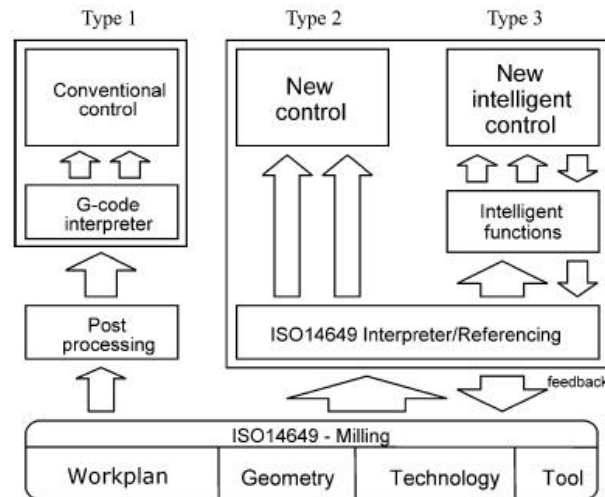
Type 1

Type 2

Type 3

Conventional control

G-code interpreter

Post processing

New control

New intelligent control

Intelligent functions

ISO14649 Interpreter/Referencing

feedback

ISO14649 - Milling

| Workplan | Geometry | Technology | Tool |
|---|---|---|---|